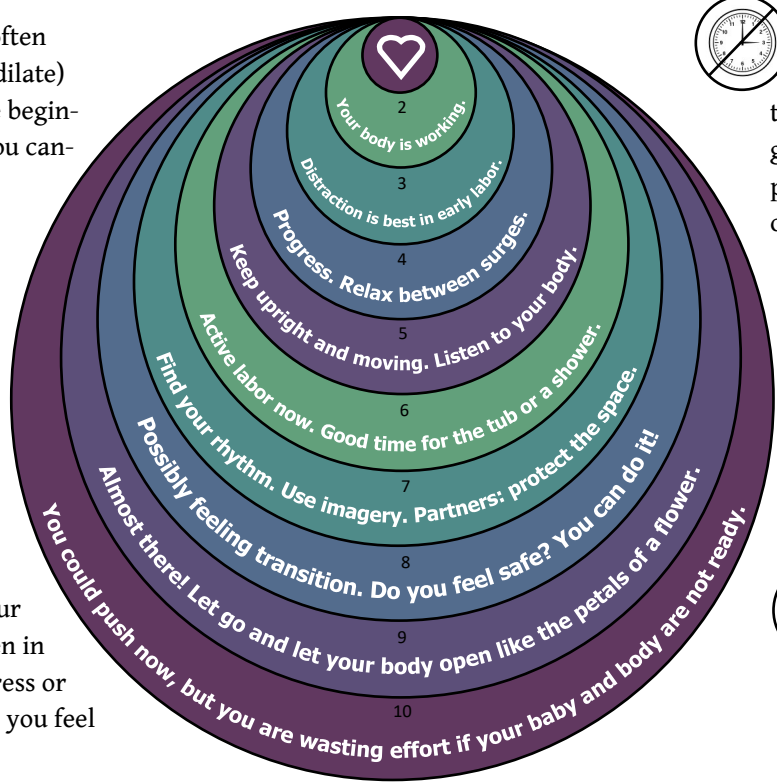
ften
dilate)
begin-
ou can-

2
Your body is working.
3
Distraction is best in early labor.
4
Progress. Relax between surges.
5
Keep upright and moving. Listen to your body.
6
Active labor now. Good time for the tub or a shower.
7
Find your rhythm. Use imagery. Partners: protect the space.
8
Possibly feeling transition. Do you feel safe? You can do it!
9
Almost there! Let go and let your body open like the petals of a flower.
10
You could push now, but you are wasting effort if your baby and body are not ready.

ur
n in
ess or
you feel

t
g
p
c